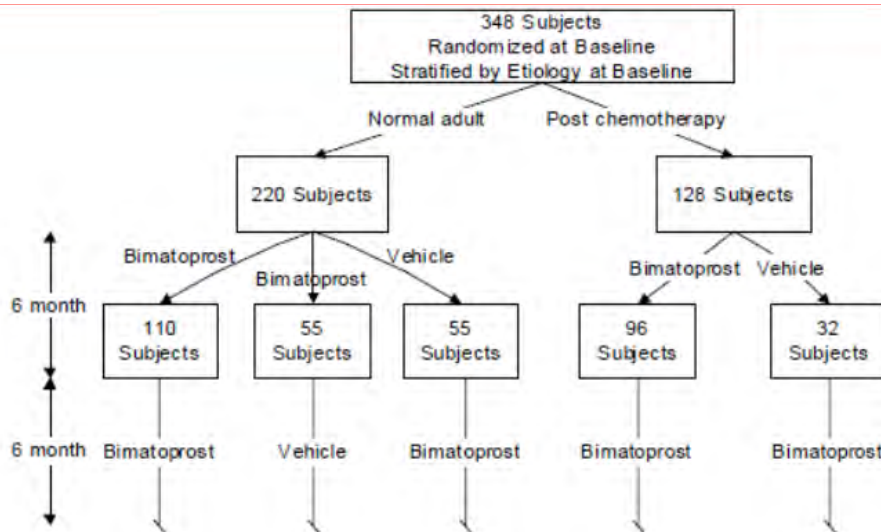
348 Subjects
Randomized at Baseline
Stratified by Etiology at Baseline

Normal adult

Post chemotherapy

220 Subjects

128 Subjects

Bimatoprost

Bimatoprost

Vehicle

Bimatoprost

Vehicle

6 month

110 Subjects

55 Subjects

55 Subjects

96 Subjects

32 Subjects

6 month

Bimatoprost

Vehicle

Bimatoprost

Bimatoprost

Bimatoprost